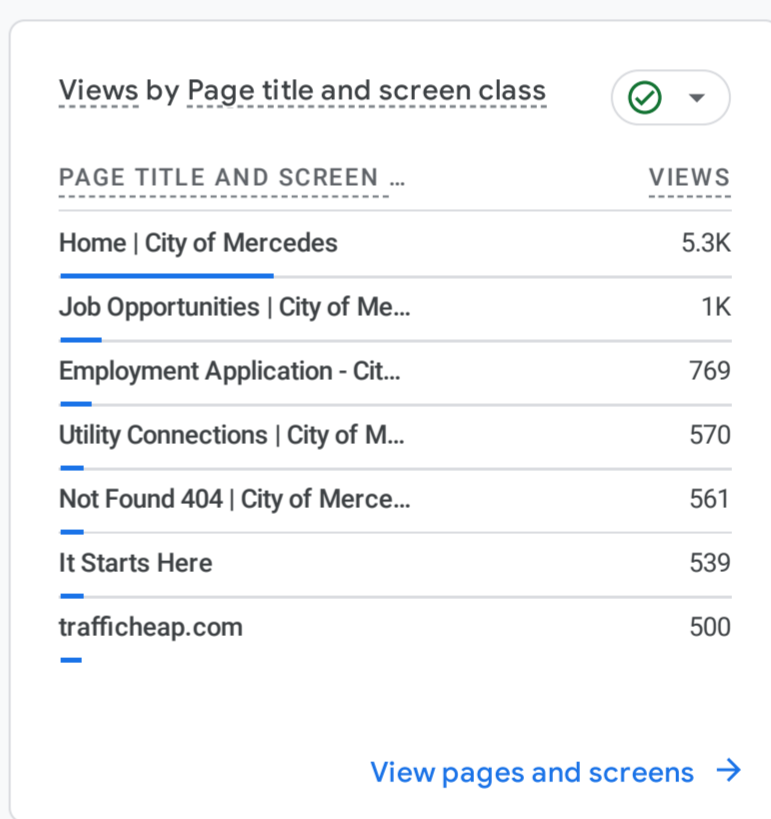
Views by Page title and screen class

| PAGE TITLE AND SCREEN ... | VIEWS |
|---|---|
| Home \| City of Mercedes | 5.3K |
| Job Opportunities \| City of Me... | 1K |
| Employment Application - Cit... | 769 |
| Utility Connections \| City of M... | 570 |
| Not Found 404 \| City of Merce... | 561 |
| It Starts Here | 539 |
| trafficheap.com | 500 |

View pages and screens →